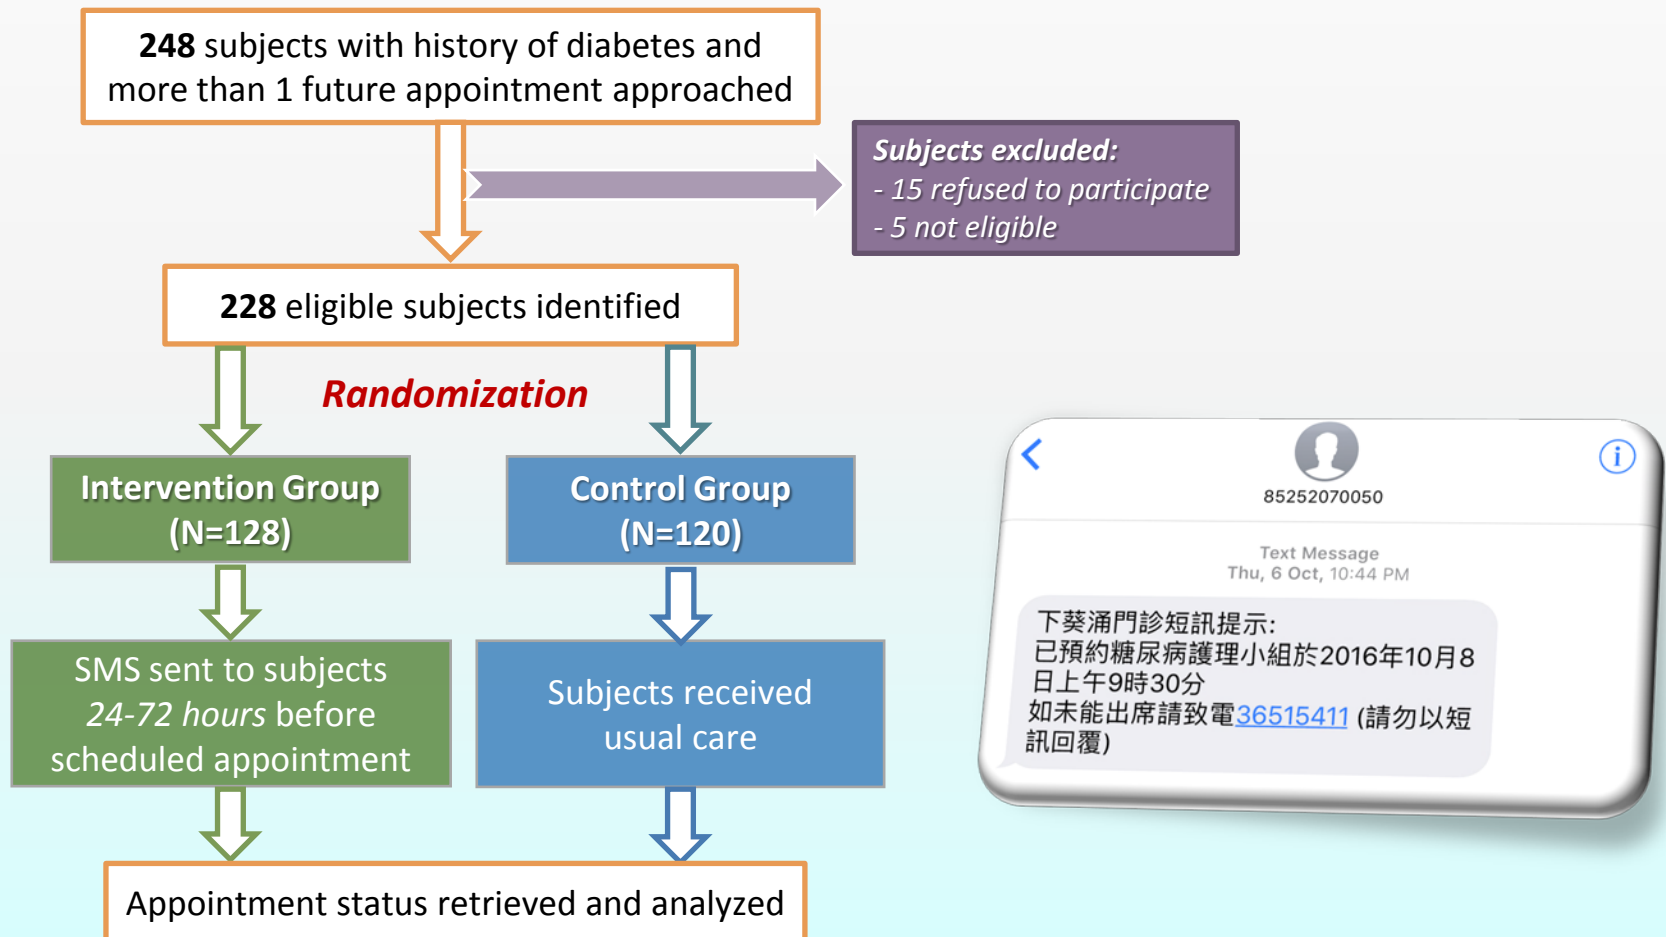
**248** subjects with history of diabetes and more than 1 future appointment approached

*Subjects excluded:*
*- 15 refused to participate*
*- 5 not eligible*

**228** eligible subjects identified

*Randomization*

Intervention Group (N=128)

Control Group (N=120)

SMS sent to subjects *24-72 hours* before scheduled appointment

Subjects received usual care

Appointment status retrieved and analyzed

85252070050

Text Message
Thu, 6 Oct, 10:44 PM

下葵涌門診短訊提示:
已預約糖尿病護理小組於2016年10月8日上午9時30分
如未能出席請致電36515411 (請勿以短訊回覆)